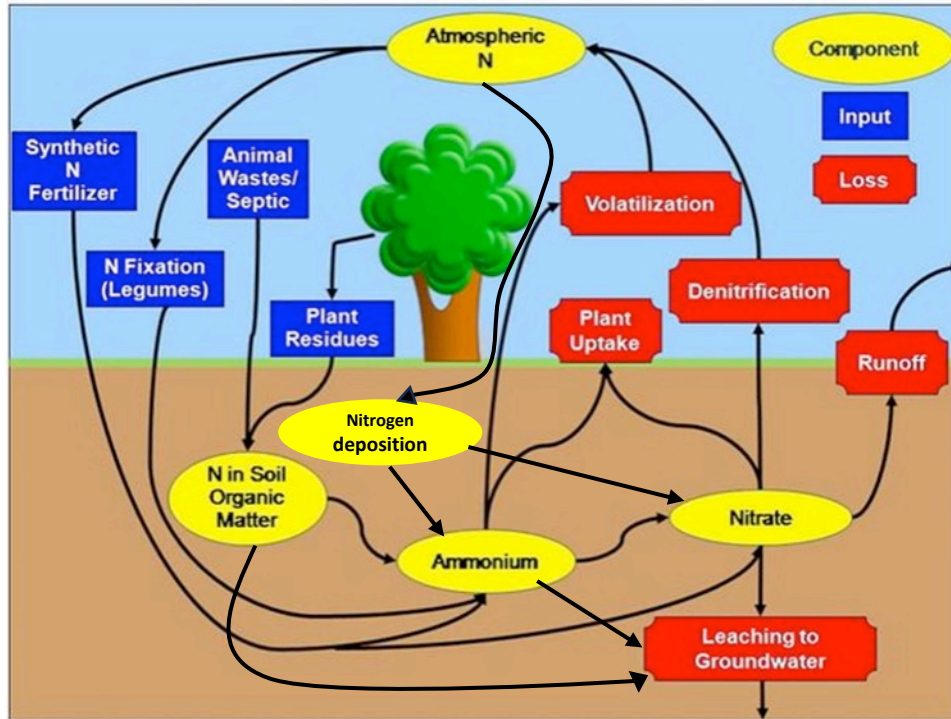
Atmospheric N

Component

Input

Loss

Synthetic N Fertilizer

Animal Wastes/ Septic

Volatilization

N Fixation (Legumes)

Denitrification

Plant Residues

Plant Uptake

Runoff

Nitrogen deposition

N in Soil Organic Matter

Nitrate

Ammonium

Leaching to Groundwater